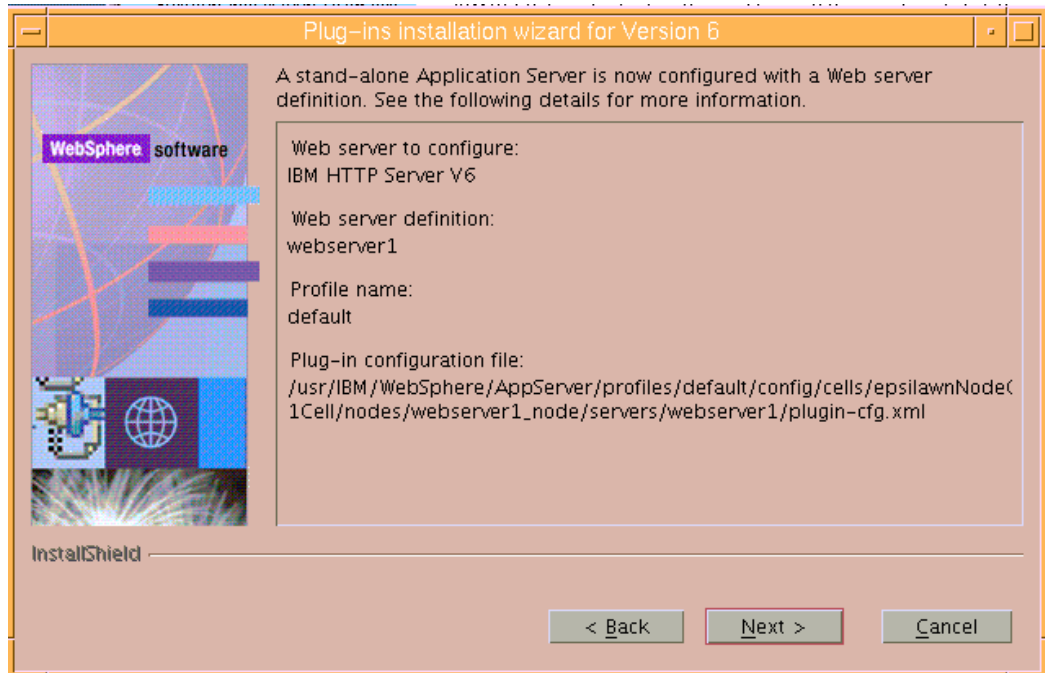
Plug-ins installation wizard for Version 6

WebSphere software

A stand-alone Application Server is now configured with a Web server definition. See the following details for more information.

Web server to configure:
IBM HTTP Server V6

Web server definition:
webserver1

Profile name:
default

Plug-in configuration file:
/usr/IBM/WebSphere/AppServer/profiles/default/config/cells/epsilawnNode( 1Cell/nodes/webserver1_node/servers/webserver1/plugin-cfg.xml

InstallShield

< Back Next > Cancel